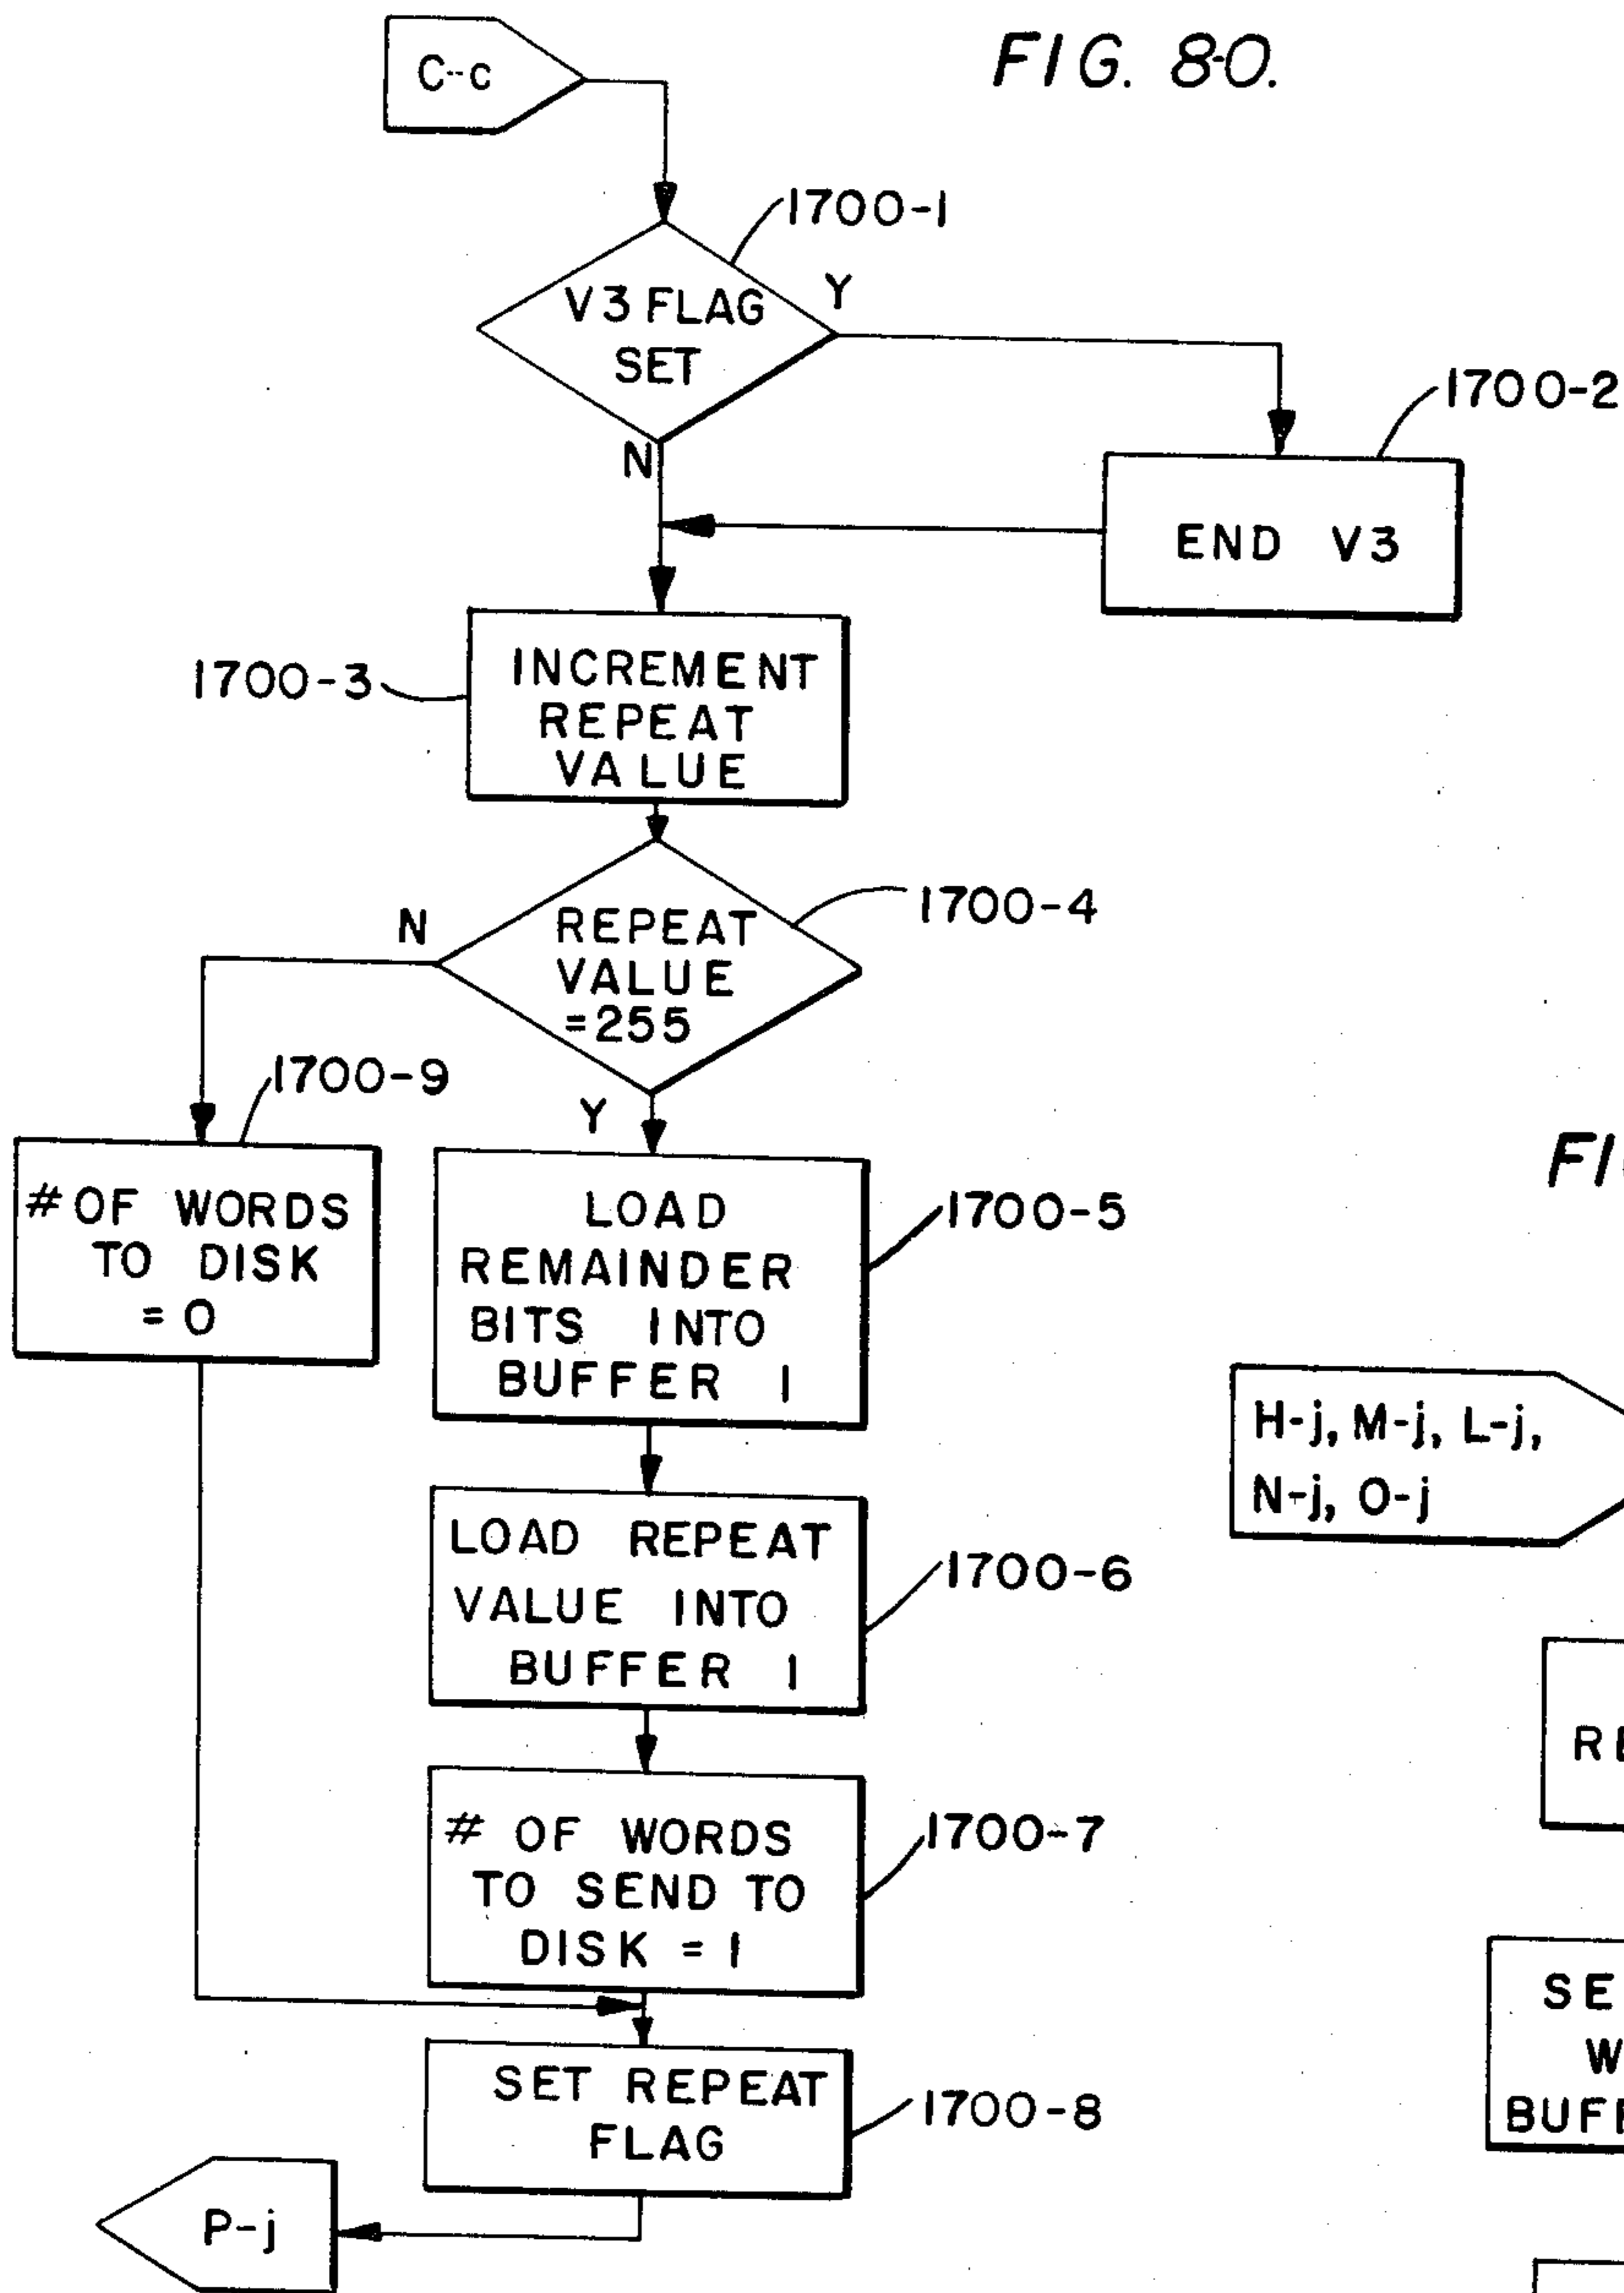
FIG. 80.

C-c

1700-1

V3 FLAG SET

Y

N

1700-2

END V3

1700-3

INCREMENT REPEAT VALUE

1700-4

N

REPEAT VALUE =255

Y

1700-9

# OF WORDS TO DISK = 0

LOAD REMAINDER BITS INTO BUFFER 1

1700-5

LOAD REPEAT VALUE INTO BUFFER 1

1700-6

# OF WORDS TO SEND TO DISK = 1

1700-7

SET REPEAT FLAG

1700-8

P-j

FI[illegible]

H-j, M-j, L-j, N-j, O-j

RE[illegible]

SE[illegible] W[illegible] BUFF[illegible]